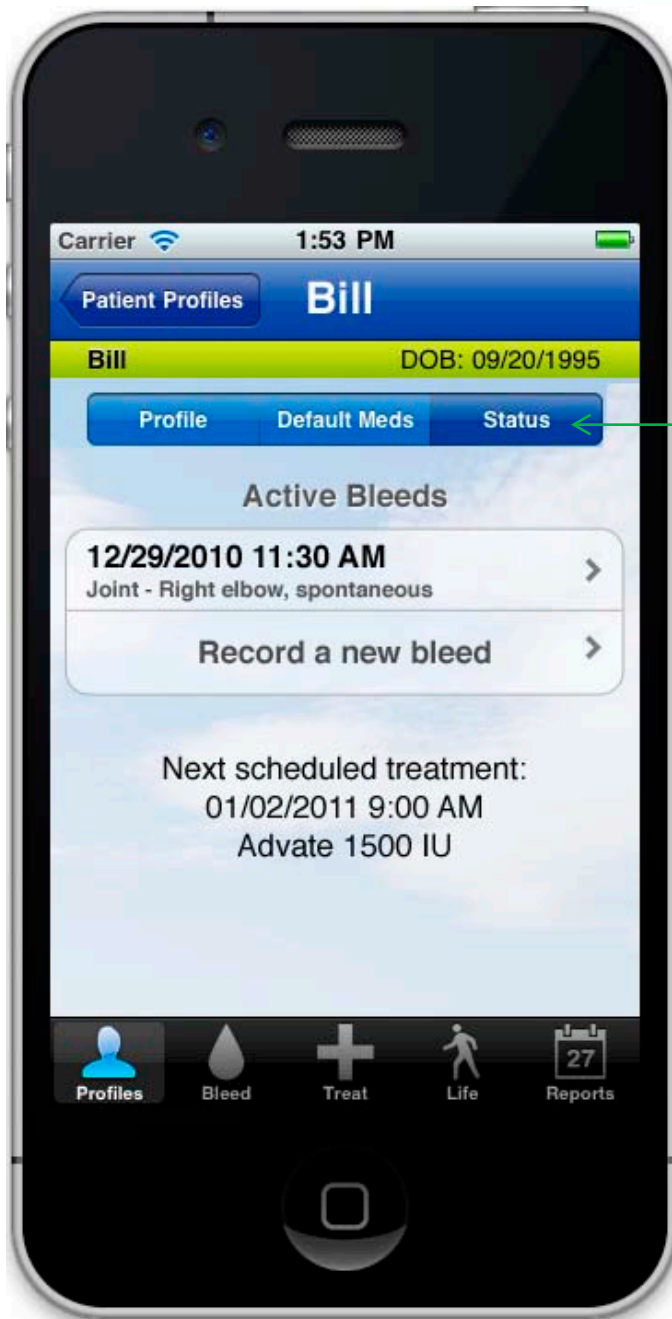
Carrier 1:53 PM

Patient Profiles Bill

Bill DOB: 09/20/1995

Profile Default Meds Status

Active Bleeds

12/29/2010 11:30 AM
Joint - Right elbow, spontaneous

Record a new bleed

Next scheduled treatment:
01/02/2011 9:00 AM
Advate 1500 IU

27

Profiles Bleed Treat Life Reports